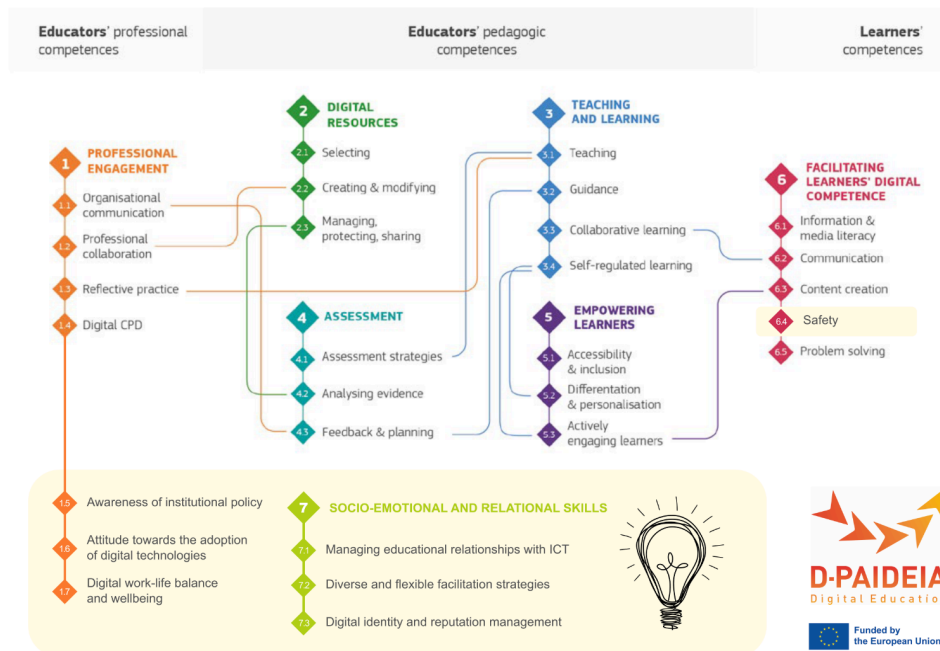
Educators' professional competences

Educators' pedagogic competences

Learners' competences

1 PROFESSIONAL ENGAGEMENT
1.1 Organisational communication
1.2 Professional collaboration
1.3 Reflective practice
1.4 Digital CPD

2 DIGITAL RESOURCES
2.1 Selecting
2.2 Creating & modifying
2.3 Managing, protecting, sharing

3 TEACHING AND LEARNING
3.1 Teaching
3.2 Guidance
3.3 Collaborative learning
3.4 Self-regulated learning

4 ASSESSMENT
4.1 Assessment strategies
4.2 Analysing evidence
4.3 Feedback & planning

5 EMPOWERING LEARNERS
5.1 Accessibility & inclusion
5.2 Differentation & personalisation
5.3 Actively engaging learners

6 FACILITATING LEARNERS' DIGITAL COMPETENCE
6.1 Information & media literacy
6.2 Communication
6.3 Content creation
6.4 Safety
6.5 Problem solving

1.5 Awareness of institutional policy
1.6 Attitude towards the adoption of digital technologies
1.7 Digital work-life balance and wellbeing

7 SOCIO-EMOTIONAL AND RELATIONAL SKILLS
7.1 Managing educational relationships with ICT
7.2 Diverse and flexible facilitation strategies
7.3 Digital identity and reputation management

D-PAIDEIA
Digital Educatio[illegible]

Funded by the European Union